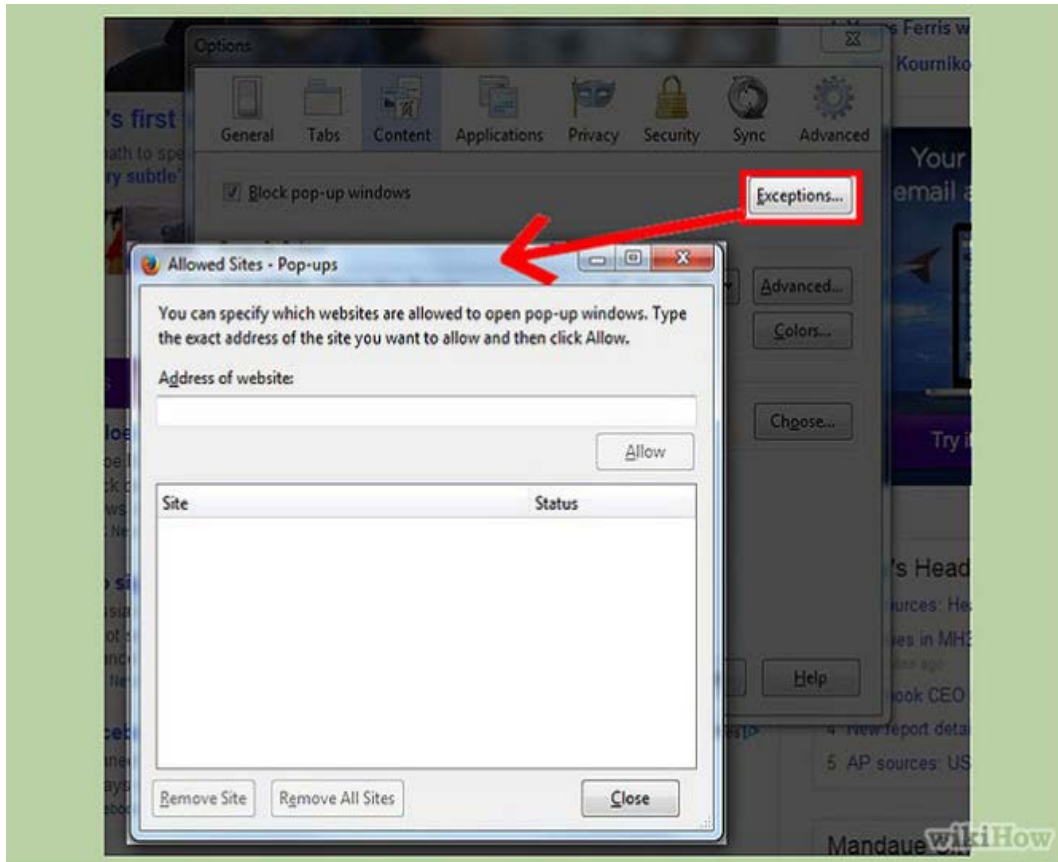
Options

General Tabs Content Applications Privacy Security Sync Advanced

Block pop-up windows

Exceptions...

Advanced...

Colors...

Choose...

Help

Allowed Sites - Pop-ups

You can specify which websites are allowed to open pop-up windows. Type the exact address of the site you want to allow and then click Allow.

Address of website:

Allow

| Site | Status |
|---|---|

Remove Site Remove All Sites Close

's first

ry subtle'

Ferris w

Kourniko

Your

email a

Try i

's Head

ources: He

es in MH

ook CEO

New report deta

5 AP sources: US

Mandaue

wikiHow